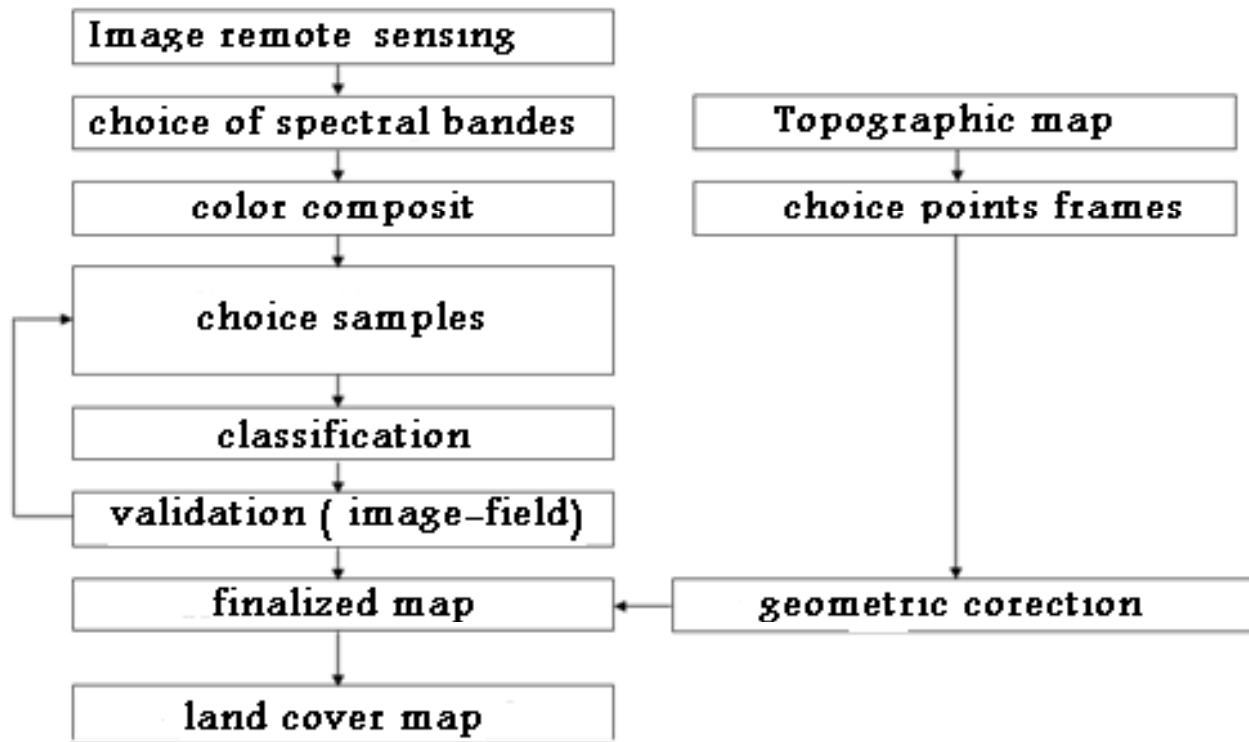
Image remote sensing

choice of spectral bandes

color composit

choice samples

classification

validation ( image-field)

finalized map

land cover map

Topographic map

choice points frames

geometric corection